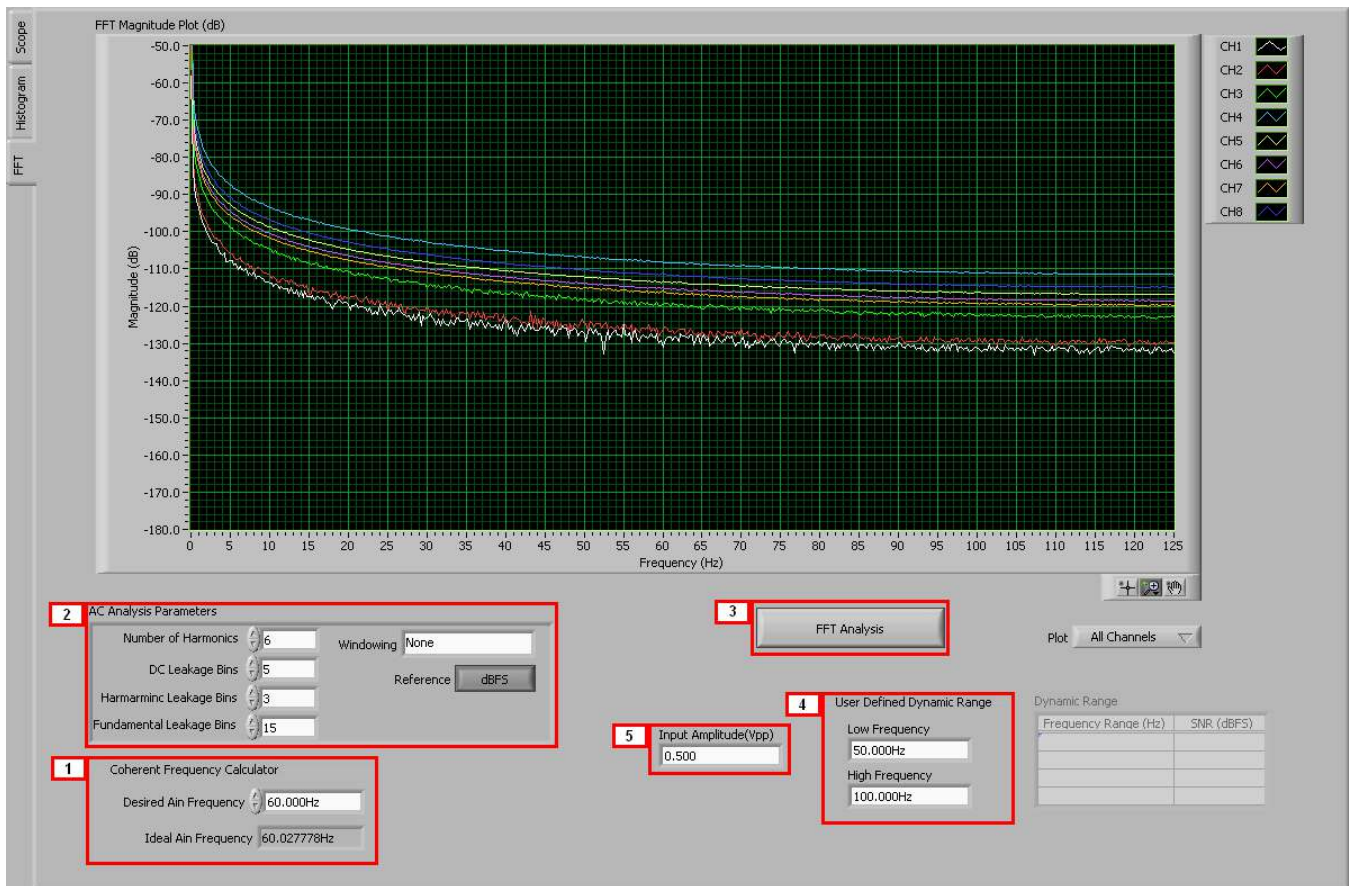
Scope
Histogram
FFT

FFT Magnitude Plot (dB)

Magnitude (dB)
-50.0
-60.0
-70.0
-80.0
-90.0
-100.0
-110.0
-120.0
-130.0
-140.0
-150.0
-160.0
-170.0
-180.0

0 5 10 15 20 25 30 35 40 45 50 55 60 65 70 75 80 85 90 95 100 105 110 115 120 125
Frequency (Hz)

CH1
CH2
CH3
CH4
CH5
CH6
CH7
CH8

2
AC Analysis Parameters
Number of Harmonics 6
DC Leakage Bins 5
Harmarminc Leakage Bins 3
Fundamental Leakage Bins 15
Windowing None
Reference dBFS

3
FFT Analysis

Plot All Channels

1
Coherent Frequency Calculator
Desired Ain Frequency 60.000Hz
Ideal Ain Frequency 60.027778Hz

5
Input Amplitude(Vpp)
0.500

4
User Defined Dynamic Range
Low Frequency
50.000Hz
High Frequency
100.000Hz

Dynamic Range
| Frequency Range (Hz) | SNR (dBFS) |
|---|---|
| | |
| | |
| | |
| | |